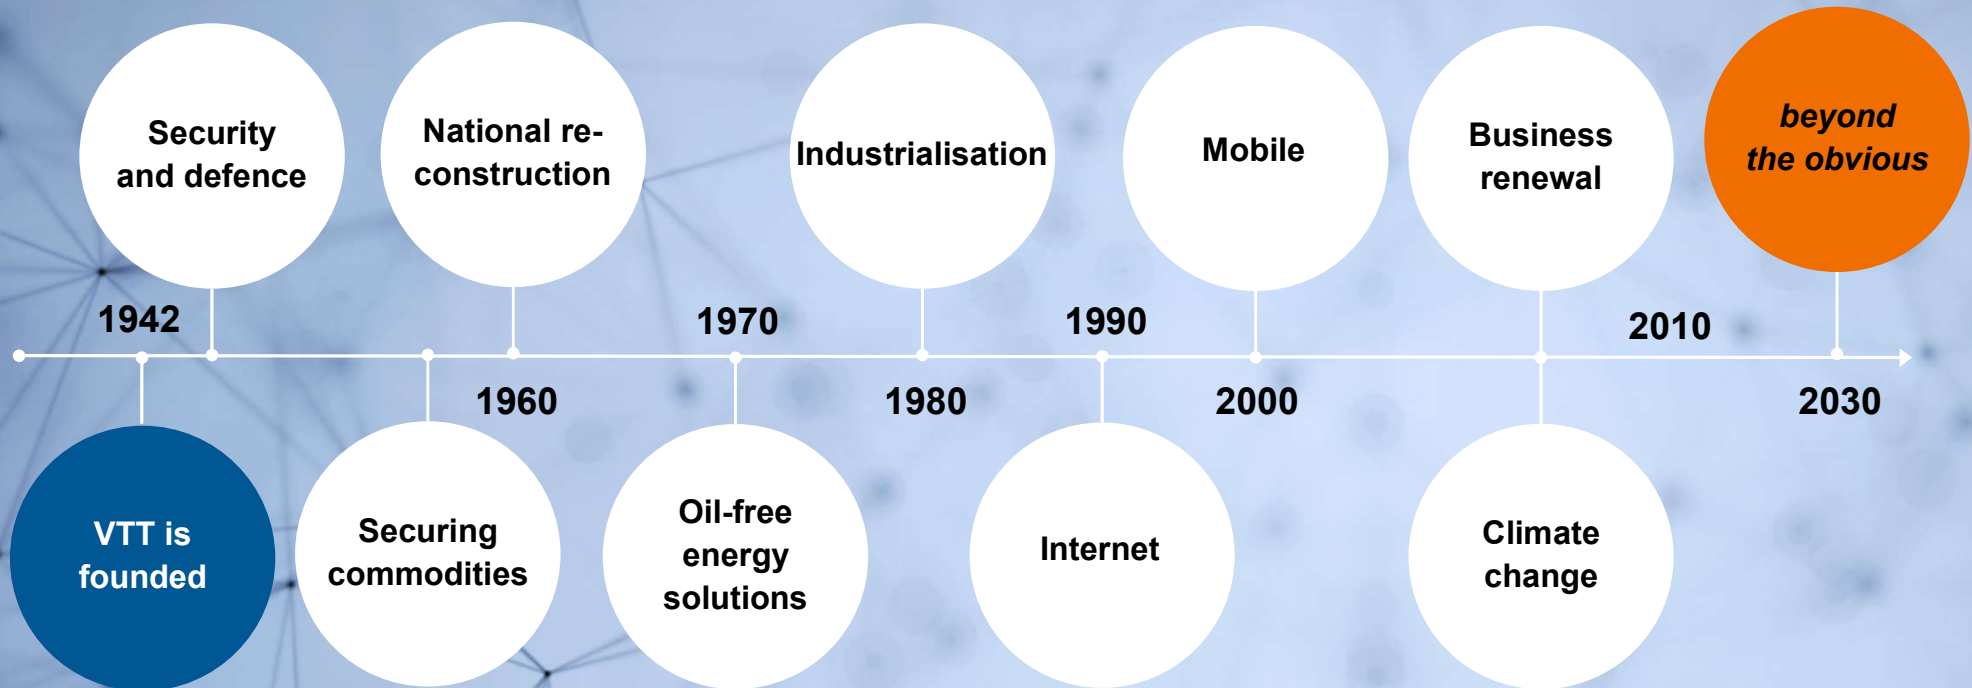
Security and defence

National re-construction

Industrialisation

Mobile

Business renewal

beyond the obvious

1942

1970

1990

2010

1960

1980

2000

2030

VTT is founded

Securing commodities

Oil-free energy solutions

Internet

Climate change